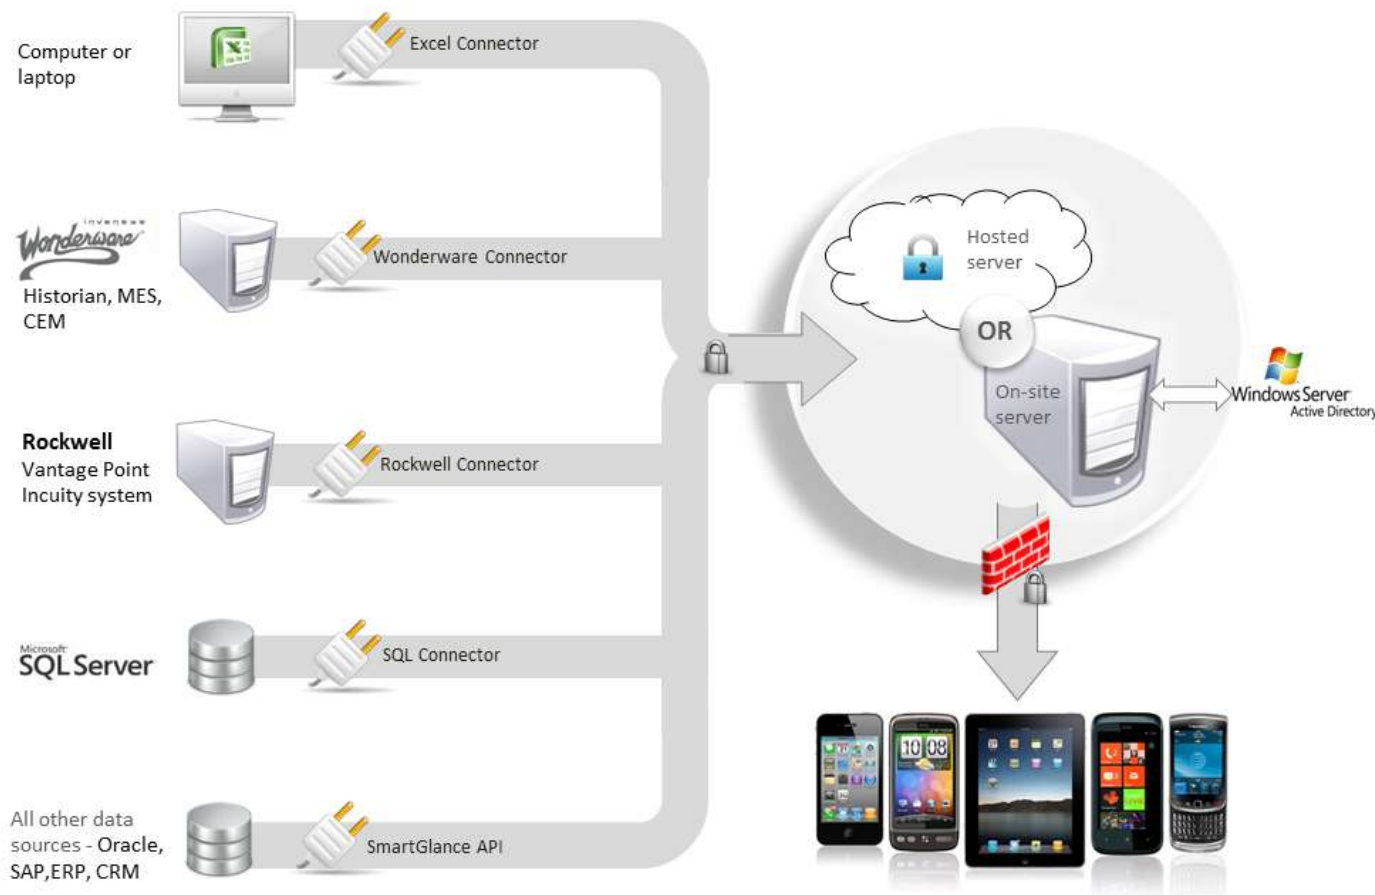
Computer or laptop

Excel Connector

Invensys Wonderware

Historian, MES, CEM

Wonderware Connector

Rockwell
Vantage Point
Incuity system

Rockwell Connector

Microsoft SQL Server

SQL Connector

All other data sources - Oracle, SAP,ERP, CRM

SmartGlance API

Hosted server

OR

On-site server

Windows Server Active Directory

10 08